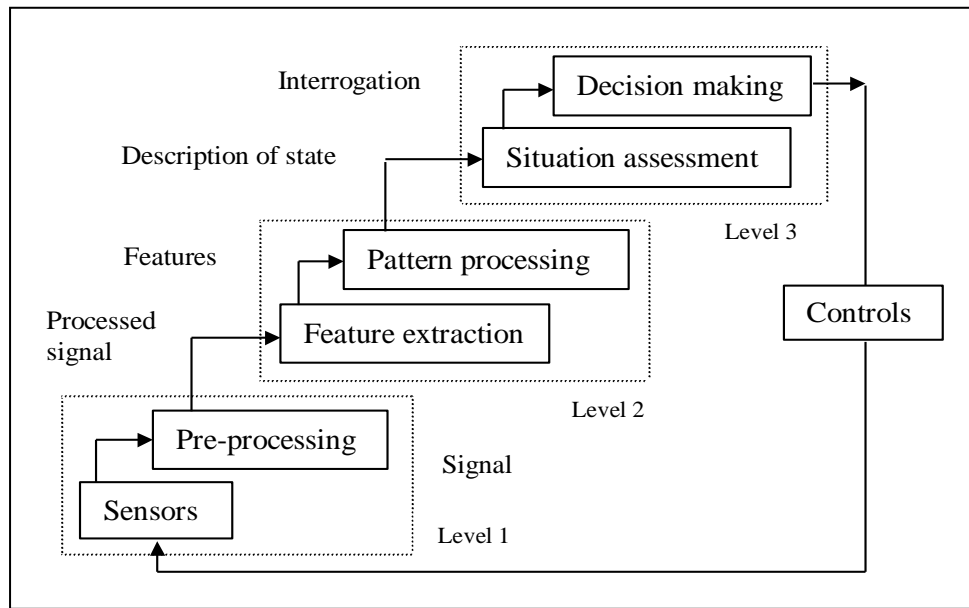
Interrogation

Decision making

Description of state

Situation assessment

Level 3

Features

Pattern processing

Processed signal

Feature extraction

Controls

Level 2

Pre-processing

Signal

Sensors

Level 1